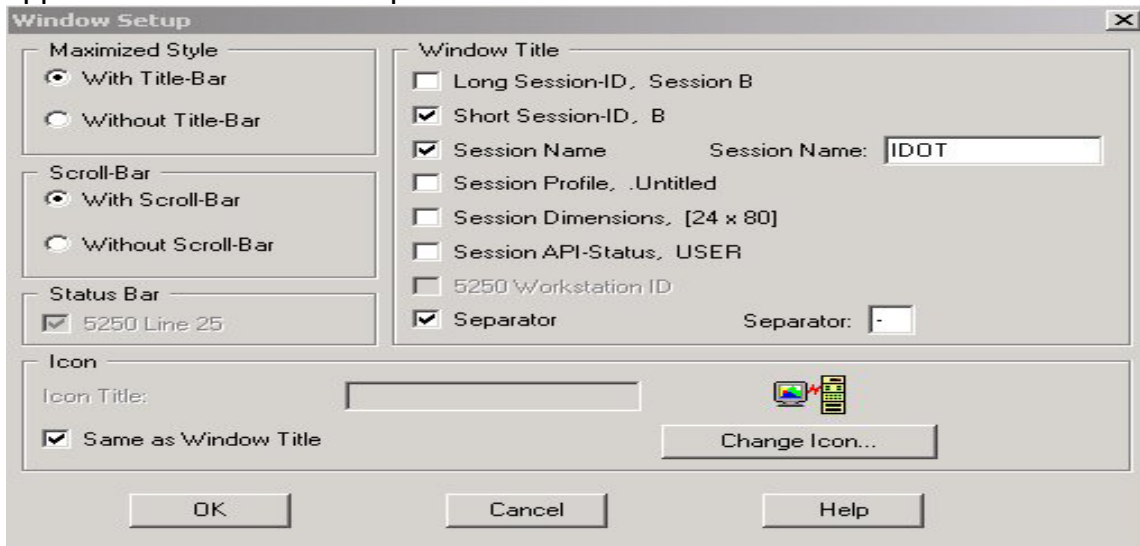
Window Setup

Maximized Style
With Title-Bar
Without Title-Bar

Scroll-Bar
With Scroll-Bar
Without Scroll-Bar

Status Bar
5250 Line 25

Window Title
Long Session-ID, Session B
Short Session-ID, B
Session Name
Session Name: IDOT
Session Profile, .Untitled
Session Dimensions, [24 x 80]
Session API-Status, USER
5250 Workstation ID
Separator
Separator: -

Icon
Icon Title:
Same as Window Title
Change Icon...

OK
Cancel
Help